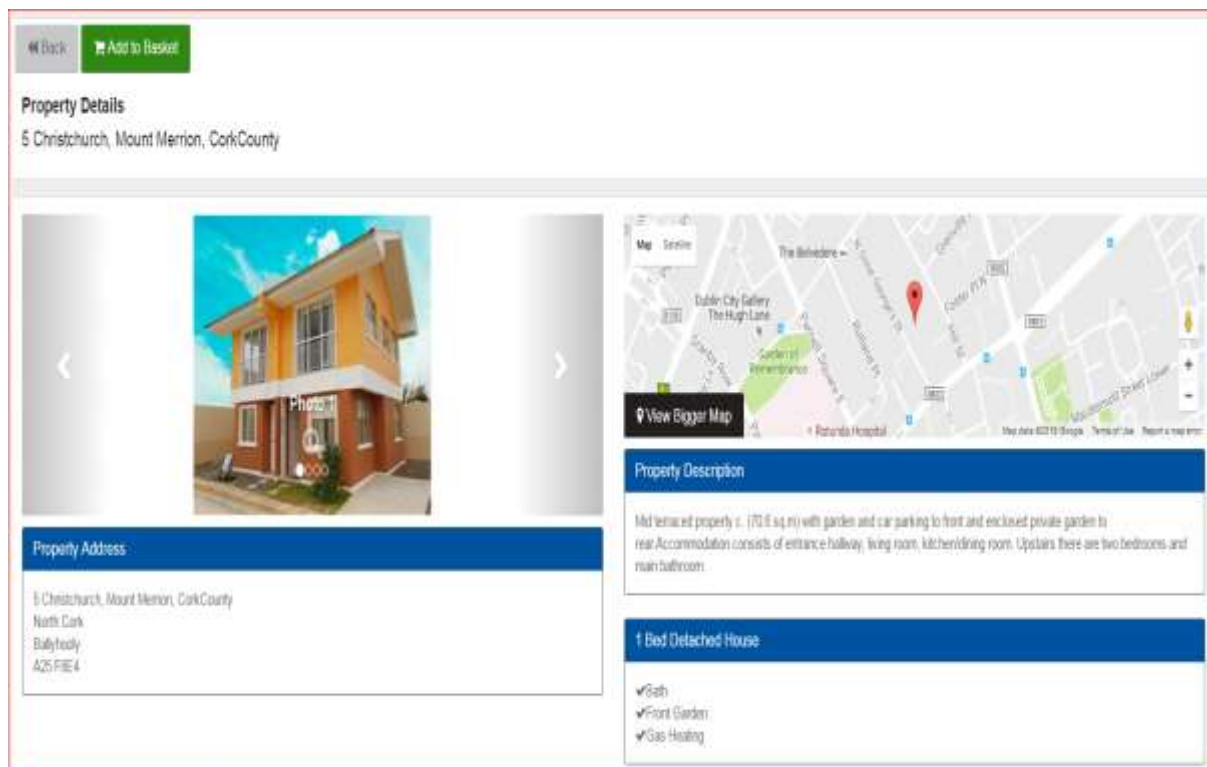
« Back
Add to Basket

Property Details
5 Christchurch, Mount Merrion, CorkCounty

Photo 1

Map Satellite
The Belvedere
Dublin City Gallery The Hugh Lane
Garden of Remembrance
Rotunda Hospital
Mountjoy Street Lower
Map data ©2018 Google Terms of Use Report a map error
View Bigger Map

Property Address

5 Christchurch, Mount Merrion, CorkCounty
North Cork
Ballyhooly
A25 F8E4

Property Description

Mid terraced property c. (70.5 sq.m) with garden and car parking to front and enclosed private garden to rear.Accommodation consists of entrance hallway, living room, kitchen/dining room. Upstairs there are two bedrooms and main bathroom.

1 Bed Detached House

✔Bath
✔Front Garden
✔Gas Heating